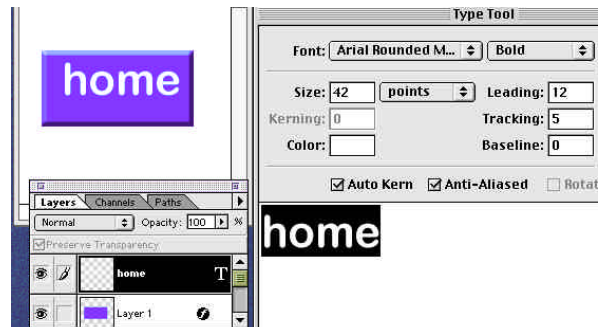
home

Layers Channels Paths

Normal Opacity: 100 %

Preserve Transparency

home

Layer 1

Type Tool

Font: Arial Rounded M... Bold

Size: 42 points Leading: 12

Kerning: 0 Tracking: 5

Color: Baseline: 0

Auto Kern Anti-Aliased Rotat

home